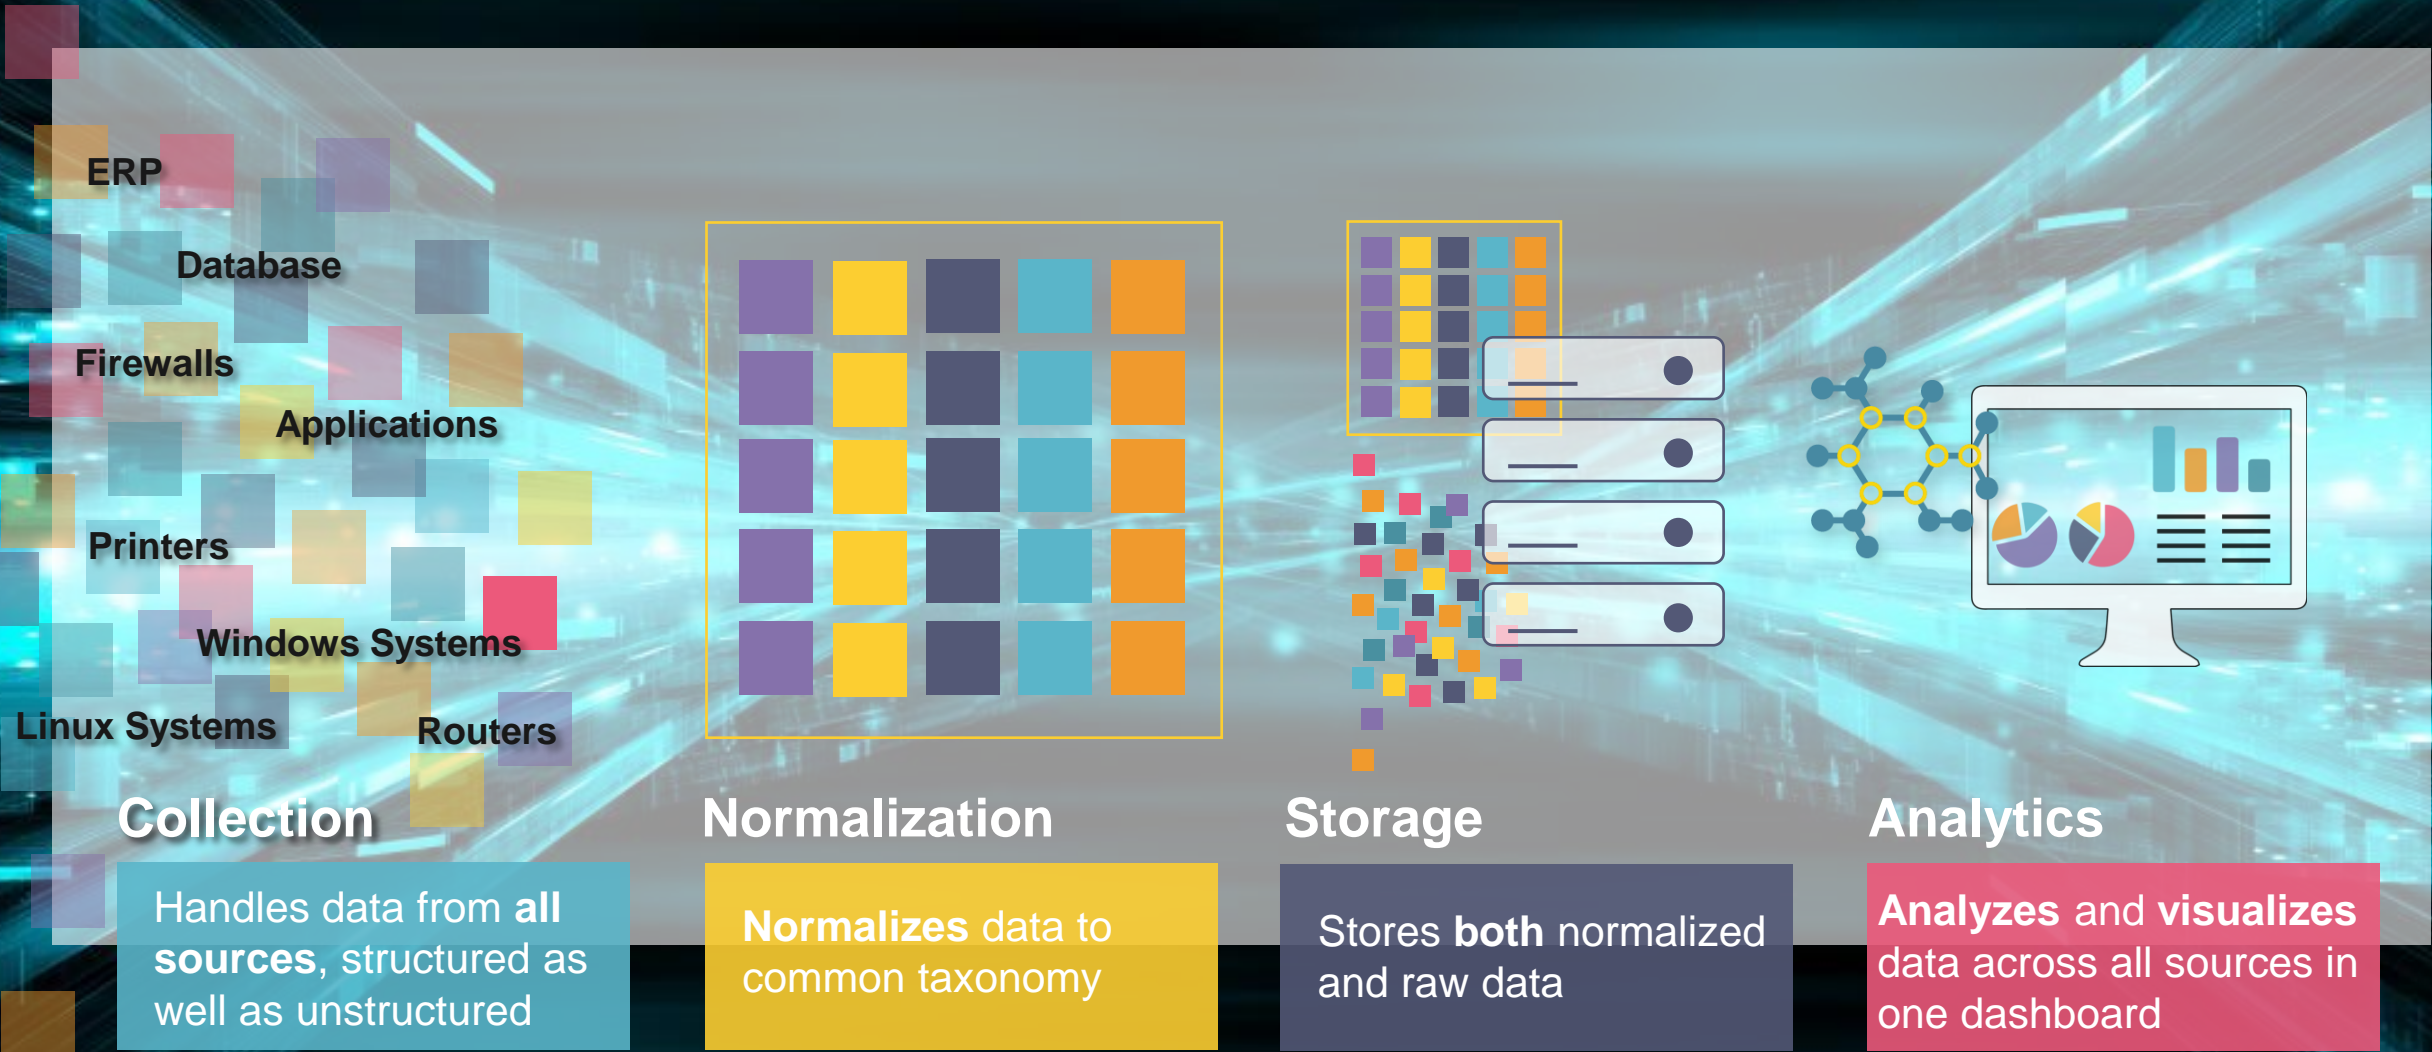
ERP

Database

Firewalls

Applications

Printers

Windows Systems

Linux Systems

Routers

Collection

Handles data from all sources, structured as well as unstructured

Normalization

Normalizes data to common taxonomy

Storage

Stores both normalized and raw data

Analytics

Analyzes and visualizes data across all sources in one dashboard